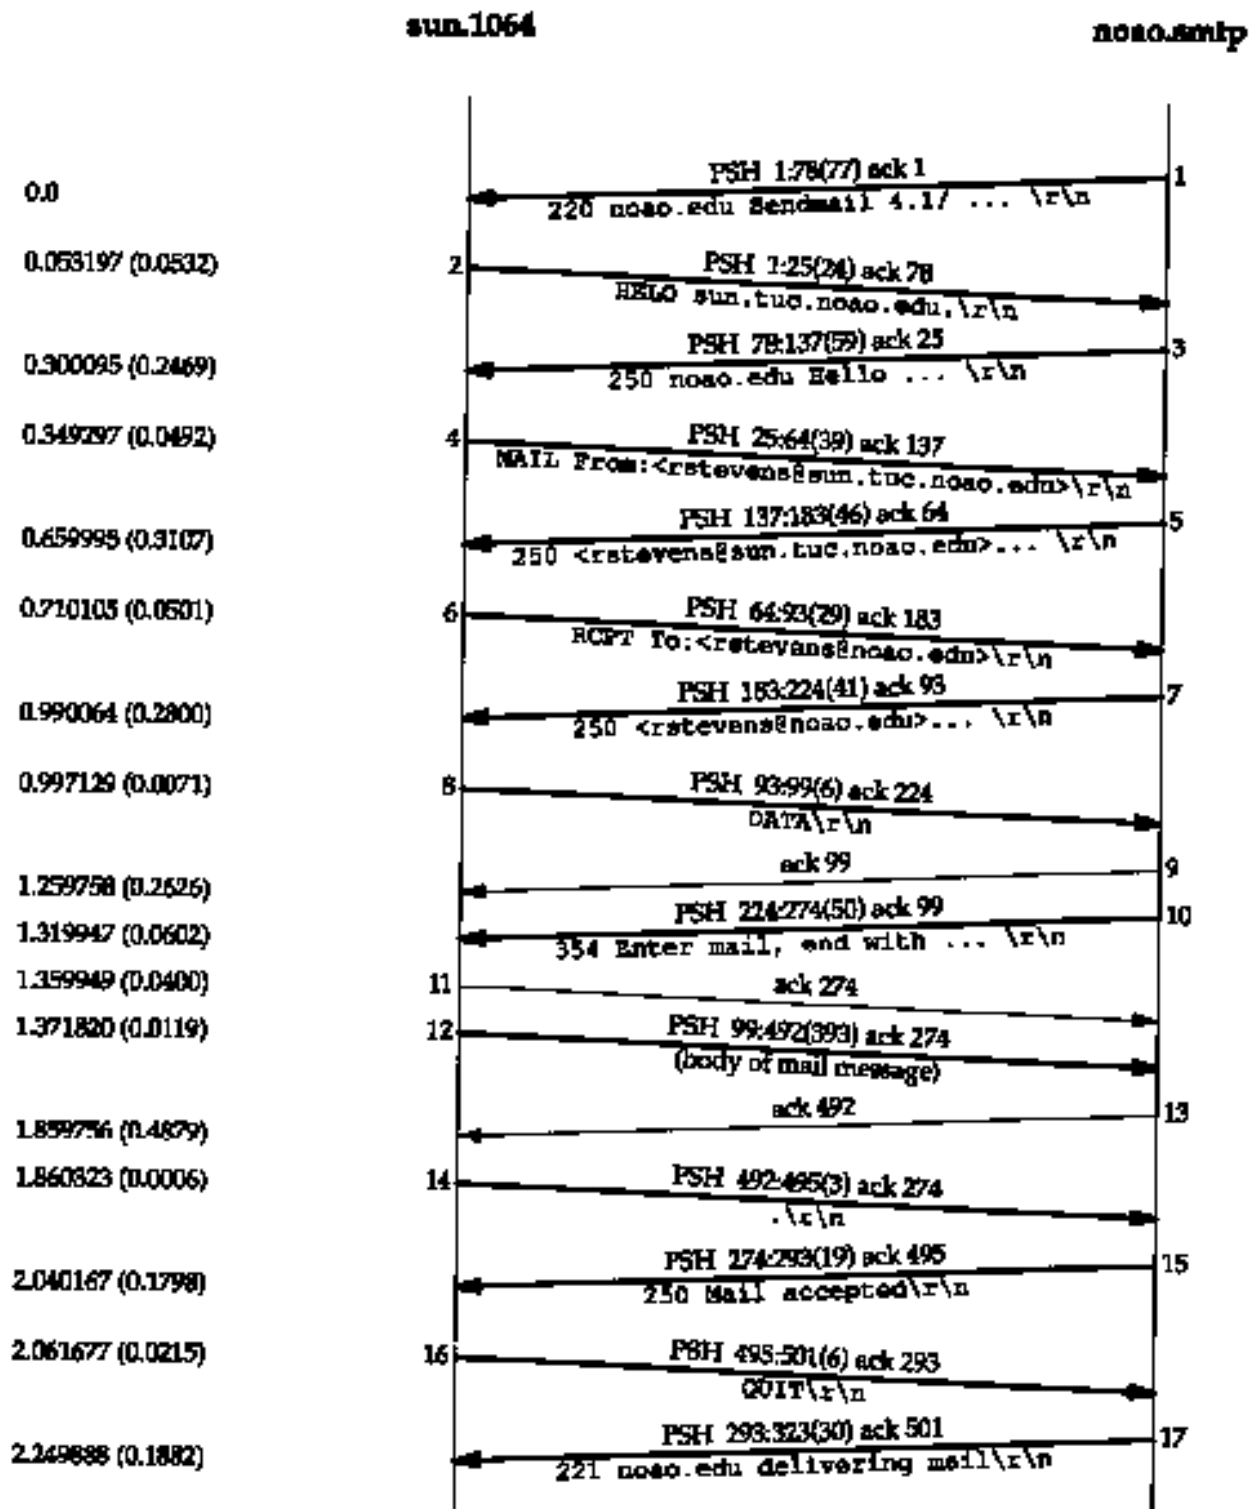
sun.1064

noao.smtp

0.0

PSH 1:78(77) ack 1
220 noao.edu Sendmail 4.1/ ... \r\n
1

0.053197 (0.0532)
2
PSH 1:25(24) ack 78
HELO sun.tuc.noao.edu.\r\n

0.300095 (0.2469)
PSH 78:137(59) ack 25
250 noao.edu Hello ... \r\n
3

0.349297 (0.0492)
4
PSH 25:64(39) ack 137
MAIL From:<rstevens@sun.tuc.noao.edu>\r\n

0.659995 (0.3107)
PSH 137:183(46) ack 64
250 <rstevens@sun.tuc.noao.edu>... \r\n
5

0.710105 (0.0501)
6
PSH 64:93(29) ack 183
RCPT To:<rstevens@noao.edu>\r\n

0.990064 (0.2800)
PSH 183:224(41) ack 93
250 <rstevens@noao.edu>... \r\n
7

0.997129 (0.0071)
8
PSH 93:99(6) ack 224
DATA\r\n

1.259758 (0.2626)
ack 99
9

1.319947 (0.0602)
PSH 224:274(50) ack 99
354 Enter mail, end with ... \r\n
10

1.359949 (0.0400)
11
ack 274

1.371820 (0.0119)
12
PSH 99:492(393) ack 274
(body of mail message)

1.859756 (0.4879)
ack 492
13

1.860323 (0.0006)
14
PSH 492:495(3) ack 274
.\r\n

2.040167 (0.1798)
PSH 274:293(19) ack 495
250 Mail accepted\r\n
15

2.061677 (0.0215)
16
PSH 495:501(6) ack 293
QUIT\r\n

2.249688 (0.1882)
PSH 293:323(30) ack 501
221 noao.edu delivering mail\r\n
17